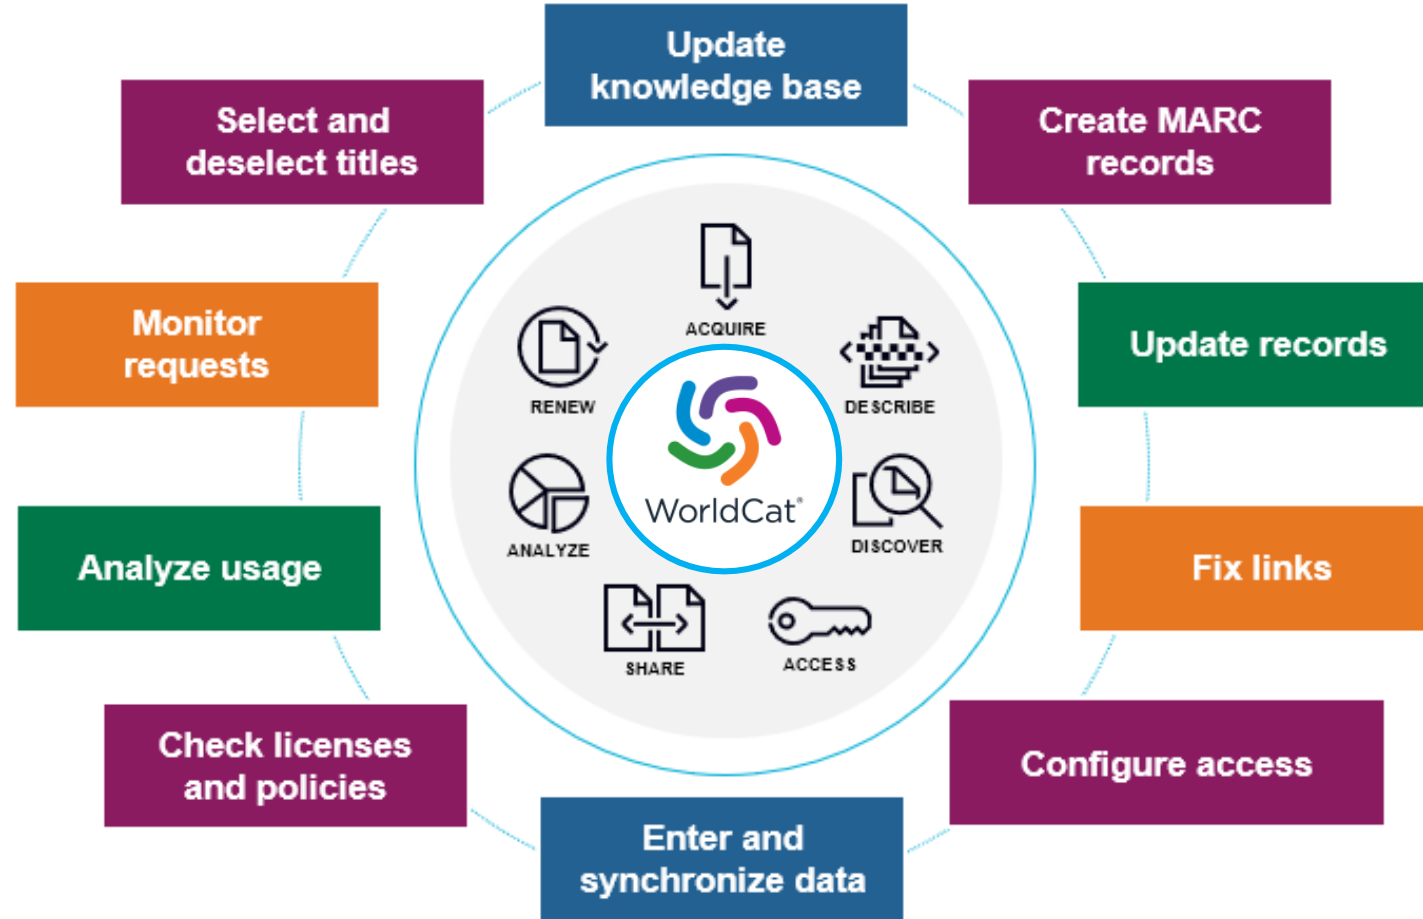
Update knowledge base

Select and deselect titles

Create MARC records

Monitor requests

Update records

Analyze usage

Fix links

Check licenses and policies

Configure access

Enter and synchronize data

ACQUIRE

RENEW

DESCRIBE

ANALYZE

DISCOVER

SHARE

ACCESS

WorldCat®